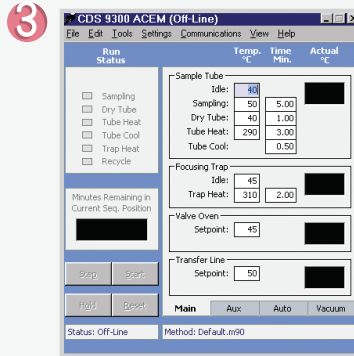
3

CDS 9300 ACEM (Off-Line)

File Edit Tools Settings Communications View Help

Run Status

Sampling
Dry Tube
Tube Heat
Tube Cool
Trap Heat
Recycle

Minutes Remaining in Current Seq. Position

Step Start

Hold Reset

| | Temp. °C | Time Min. | Actual °C |
|---|---|---|---|

Sample Tube

| | | |
|---|---|---|
| Idle: | 40 | |
| Sampling: | 50 | 5.00 |
| Dry Tube: | 40 | 1.00 |
| Tube Heat: | 290 | 3.00 |
| Tube Cool: | | 0.50 |

Focusing Trap

| | | |
|---|---|---|
| Idle: | 45 | |
| Trap Heat: | 310 | 2.00 |

Valve Oven

Setpoint: 45

Transfer Line

Setpoint: 50

Main Aux Auto Vacuum

Status: Off-Line

Method: Default.m90